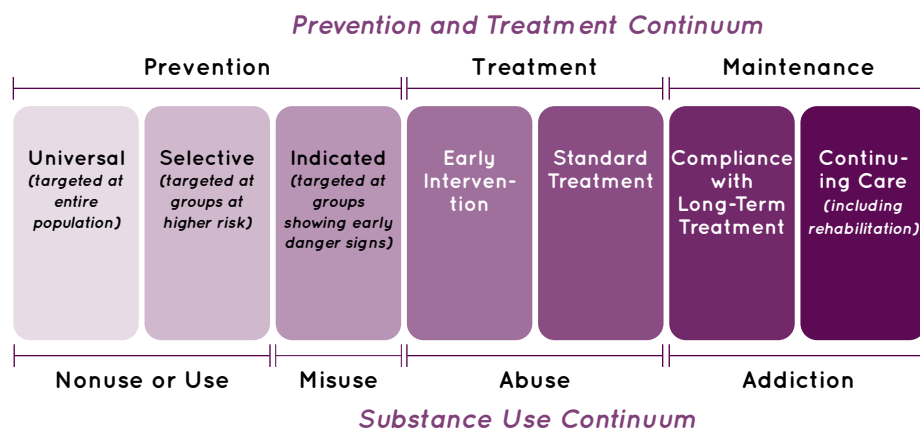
Prevention and Treatment Continuum

Prevention

Treatment

Maintenance

Universal (targeted at entire population)

Selective (targeted at groups at higher risk)

Indicated (targeted at groups showing early danger signs)

Early Intervention

Standard Treatment

Compliance with Long-Term Treatment

Continuing Care (including rehabilitation)

Nonuse or Use

Misuse

Abuse

Addiction

Substance Use Continuum